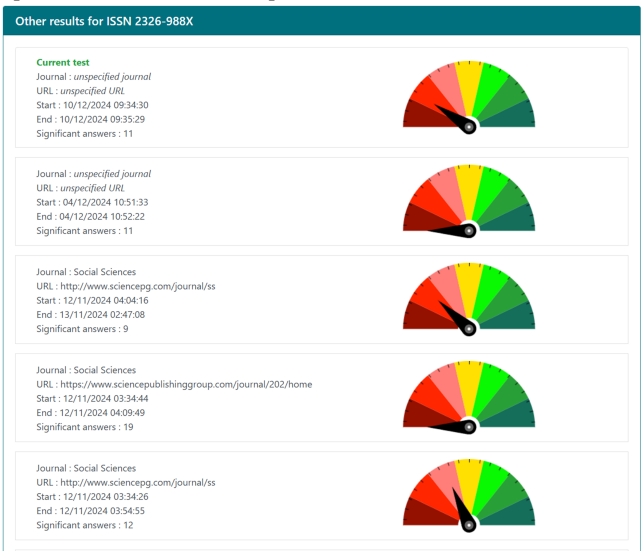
Other results for ISSN 2326-988X

Current test
Journal : unspecified journal
URL : unspecified URL
Start : 10/12/2024 09:34:30
End : 10/12/2024 09:35:29
Significant answers : 11

Journal : unspecified journal
URL : unspecified URL
Start : 04/12/2024 10:51:33
End : 04/12/2024 10:52:22
Significant answers : 11

Journal : Social Sciences
URL : http://www.sciencepg.com/journal/ss
Start : 12/11/2024 04:04:16
End : 13/11/2024 02:47:08
Significant answers : 9

Journal : Social Sciences
URL : https://www.sciencepublishinggroup.com/journal/202/home
Start : 12/11/2024 03:34:44
End : 12/11/2024 04:09:49
Significant answers : 19

Journal : Social Sciences
URL : http://www.sciencepg.com/journal/ss
Start : 12/11/2024 03:34:26
End : 12/11/2024 03:54:55
Significant answers : 12